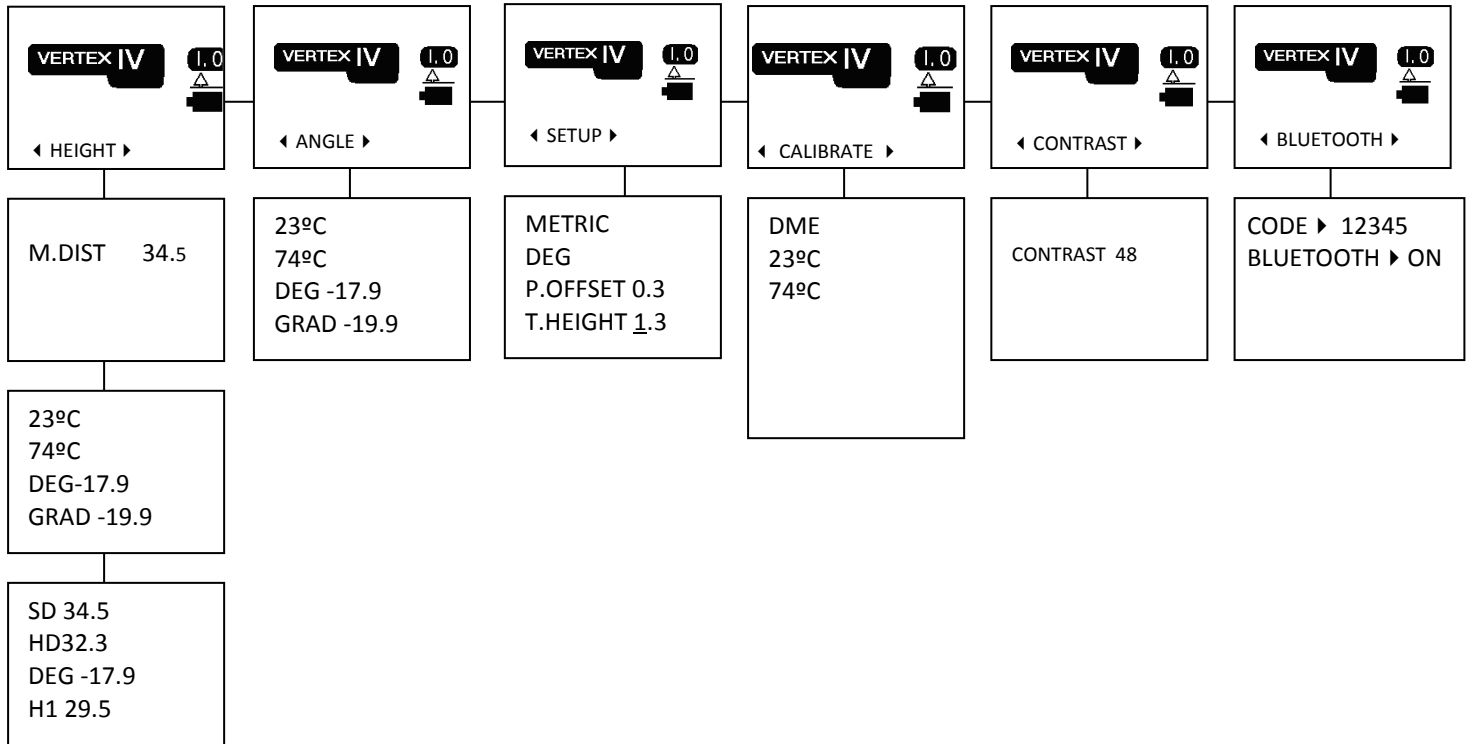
VERTEX IV
I.0
◂ HEIGHT ▸

VERTEX IV
I.0
◂ ANGLE ▸

VERTEX IV
I.0
◂ SETUP ▸

VERTEX IV
I.0
◂ CALIBRATE ▸

VERTEX IV
I.0
◂ CONTRAST ▸

VERTEX IV
I.0
◂ BLUETOOTH ▸

M.DIST 34.5

23ºC
74ºC
DEG -17.9
GRAD -19.9

METRIC
DEG
P.OFFSET 0.3
T.HEIGHT 1.3

DME
23ºC
74ºC

CONTRAST 48

CODE ▸ 12345
BLUETOOTH ▸ ON

23ºC
74ºC
DEG-17.9
GRAD -19.9

SD 34.5
HD32.3
DEG -17.9
H1 29.5